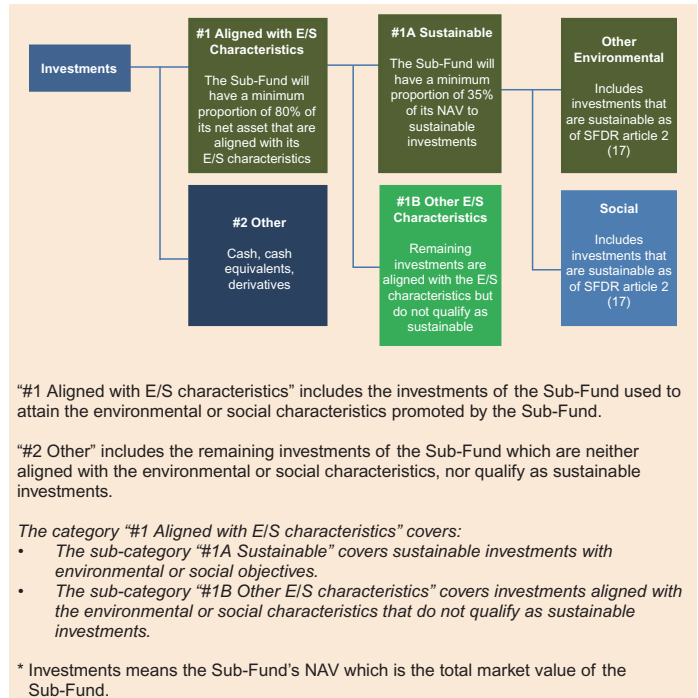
Investments

#1 Aligned with E/S Characteristics

The Sub-Fund will have a minimum proportion of 80% of its net asset that are aligned with its E/S characteristics

#1A Sustainable

The Sub-Fund will have a minimum proportion of 35% of its NAV to sustainable investments

Other Environmental

Includes investments that are sustainable as of SFDR article 2 (17)

#2 Other

Cash, cash equivalents, derivatives

#1B Other E/S Characteristics

Remaining investments are aligned with the E/S characteristics but do not qualify as sustainable

Social

Includes investments that are sustainable as of SFDR article 2 (17)

“#1 Aligned with E/S characteristics” includes the investments of the Sub-Fund used to attain the environmental or social characteristics promoted by the Sub-Fund.

“#2 Other” includes the remaining investments of the Sub-Fund which are neither aligned with the environmental or social characteristics, nor qualify as sustainable investments.

The category “#1 Aligned with E/S characteristics” covers:
• The sub-category “#1A Sustainable” covers sustainable investments with environmental or social objectives.
• The sub-category “#1B Other E/S characteristics” covers investments aligned with the environmental or social characteristics that do not qualify as sustainable investments.

* Investments means the Sub-Fund’s NAV which is the total market value of the Sub-Fund.